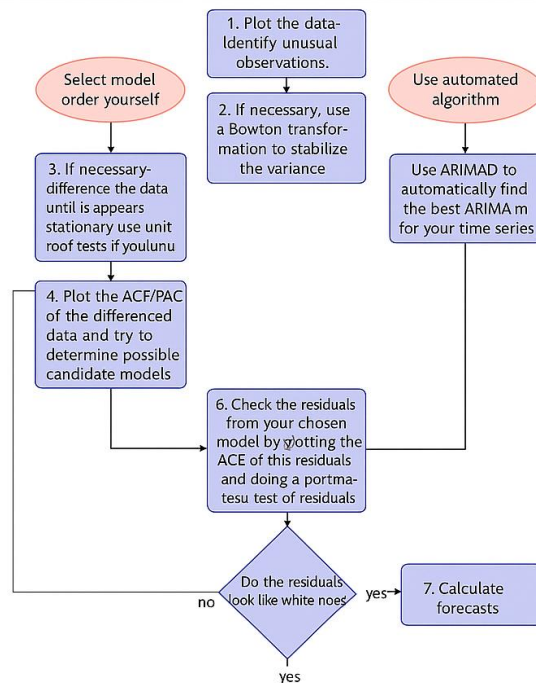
1. Plot the data- Identify unusual observations.

Select model order yourself

Use automated algorithm

2. If necessary, use a Bowton transformation to stabilize the variance

3. If necessary- difference the data until is appears stationary use unit roof tests if youlunu

Use ARIMAD to automatically find the best ARIMA m for your time series

4. Plot the ACF/PAC of the differenced data and try to determine possible candidate models

6. Check the residuals from your chosen model by plotting the ACE of this residuals and doing a portmatesu test of residuals

Do the residuals look like white noes

no

yes

7. Calculate forecasts

yes